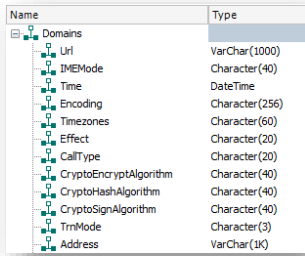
| Name | Type |
|---|---|
| Domains | |
| Url | VarChar(1000) |
| IMEMode | Character(40) |
| Time | DateTime |
| Encoding | Character(256) |
| Timezones | Character(60) |
| Effect | Character(20) |
| CallType | Character(20) |
| CryptoEncryptAlgorithm | Character(40) |
| CryptoHashAlgorithm | Character(40) |
| CryptoSignAlgorithm | Character(40) |
| TrnMode | Character(3) |
| Address | VarChar(1K) |